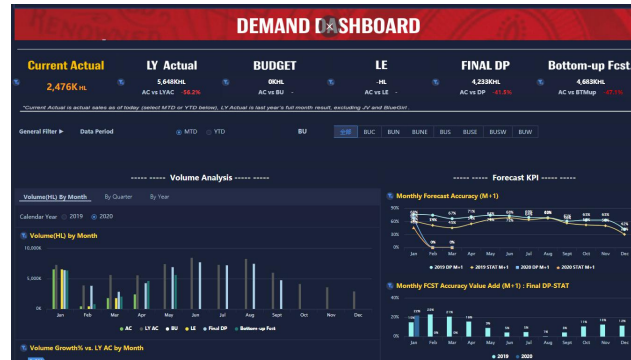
DEMAND DASHBOARD

Current Actual
2,476K HL

LY Actual
5,648KHL
AC vs LYAC -56.2%

BUDGET
0KHL
AC vs BU -

LE
-HL
AC vs LE -

FINAL DP
4,233KHL
AC vs DP -41.5%

Bottom-up Fcst
4,683KHL
AC vs BTMup -47.1%

*Current Actual is actual sales as of today (select MTD or YTD below), LY Actual is last year's full month result, excluding JV and BlueGirl .

General Filter ▶ Data Period MTD YTD BU 全部 BUC BUN BUNE BUS BUSE BUSW BUW

----- ----- Volume Analysis ----- -----

Volume(HL) By Month By Quarter By Year

Calendar Year 2019 2020

Volume(HL) by Month

10,000K
5,000K
0K

Jan Feb Mar Apr May Jun Jul Aug Sept Oct Nov Dec

AC LY AC BU LE Final DP Bottom-up Fcst

Volume Growth% vs. LY AC by Month

----- ----- Forecast KPI ----- -----

Monthly Forecast Accuracy (M+1)

Jan Feb Mar Apr May Jun Jul Aug Sept Oct Nov Dec

2019 DP M+1 2019 STAT M+1 2020 DP M+1 2020 STAT M+1

Monthly FCST Accuracy Value Add (M+1) : Final DP-STAT

Jan Feb Mar Apr May Jun Jul Aug Sept Oct Nov Dec

2019 2020